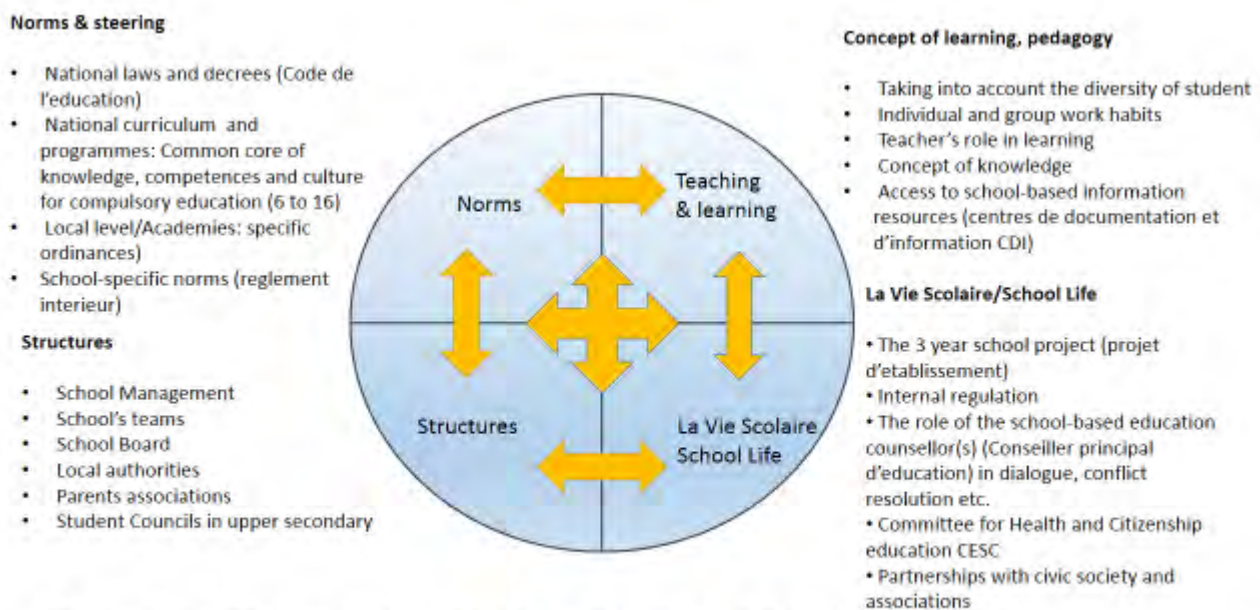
**Norms & steering**

- National laws and decrees (Code de l'education)
- National curriculum and programmes: Common core of knowledge, competences and culture for compulsory education (6 to 16)
- Local level/Academies: specific ordinances)
- School-specific norms (reglement interieur)

**Structures**

- School Management
- School's teams
- School Board
- Local authorities
- Parents associations
- Student Councils in upper secondary

Norms

Teaching & learning

Structures

La Vie Scolaire School Life

**Concept of learning, pedagogy**

- Taking into account the diversity of student
- Individual and group work habits
- Teacher's role in learning
- Concept of knowledge
- Access to school-based information resources (centres de documentation et d'information CDI)

**La Vie Scolaire/School Life**

• The 3 year school project (projet d'etablissement)
• Internal regulation
• The role of the school-based education counsellor(s) (Conseiller principal d'education) in dialogue, conflict resolution etc.
• Committee for Health and Citizenship education CESC
• Partnerships with civic society and associations